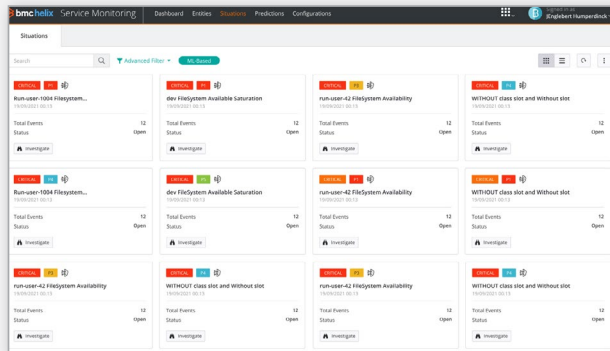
bmc helix Service Monitoring Dashboard Entities Situations Predictions Configurations

Signed in as
|Englebert Humperdinck

Situations

Search

Advanced Filter

ML-Based

CRITICAL P1
Run-user-1004 Filesystem...
19/09/2021 00:13
Total Events 12
Status Open
Investigate

CRITICAL P1
dev FileSystem Available Saturation
19/09/2021 00:13
Total Events 12
Status Open
Investigate

CRITICAL P2
run-user-42 FileSystem Availability
19/09/2021 00:13
Total Events 12
Status Open
Investigate

CRITICAL P4
WITHOUT class slot and Without slot
19/09/2021 00:13
Total Events 12
Status Open
Investigate

CRITICAL P4
Run-user-1004 Filesystem...
19/09/2021 00:13
Total Events 12
Status Open
Investigate

CRITICAL P3
dev FileSystem Available Saturation
19/09/2021 00:13
Total Events 12
Status Open
Investigate

CRITICAL P1
run-user-42 FileSystem Availability
19/09/2021 00:13
Total Events 12
Status Open
Investigate

CRITICAL P1
WITHOUT class slot and Without slot
19/09/2021 00:13
Total Events 12
Status Open
Investigate

CRITICAL P3
run-user-42 FileSystem Availability
19/09/2021 00:13
Total Events 12
Status Open
Investigate

CRITICAL P4
WITHOUT class slot and Without slot
19/09/2021 00:13
Total Events 12
Status Open
Investigate

CRITICAL P2
run-user-42 FileSystem Availability
19/09/2021 00:13
Total Events 12
Status Open
Investigate

CRITICAL P4
WITHOUT class slot and Without slot
19/09/2021 00:13
Total Events 12
Status Open
Investigate